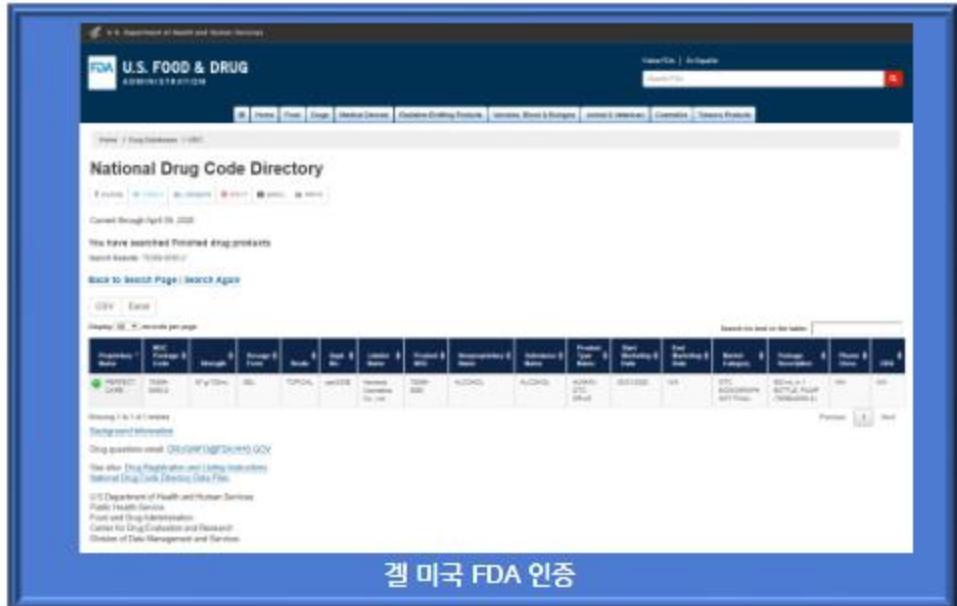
U.S. Department of Health and Human Services

FDA U.S. FOOD & DRUG ADMINISTRATION

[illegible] | En Español

Search FDA

Home | Food | Drugs | Medical Devices | Radiation-Emitting Products | Vaccines, Blood & Biologics | Animal & Veterinary | Cosmetics | Tobacco Products

Home / Drug Databases / NDC

National Drug Code Directory

Current through April 09, 2020

You have searched Finished drug products

Search Results: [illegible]

Back to Search Page | Search Again

CSV | Excel

Display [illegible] records per page

Search this text on the tables:

| Proprietary Name | NDC Package Code | Strength | Dosage Form | Route | Appl. No. | Labeler Name | Product NDC | Nonproprietary Name | Substance Name | Product Type Name | Start Marketing Date | End Marketing Date | Market Category | Package Description | Phone | URL |
|---|---|---|---|---|---|---|---|---|---|---|---|---|---|---|---|---|
| PERFECT CARE | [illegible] | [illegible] | GEL | TOPICAL | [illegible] | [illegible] | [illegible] | ALCOHOL | ALCOHOL | HUMAN OTC DRUG | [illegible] | N/A | OTC MONOGRAPH NOT FINAL | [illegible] | N/A | N/A |

Showing 1 to 1 of 1 entries

Previous 1 Next

Background Information

Drug questions email: DRUGINFO@FDA.HHS.GOV

See also: Drug Registration and Listing Instructions
National Drug Code Directory Data Files

U.S Department of Health and Human Services
Public Health Service
Food and Drug Administration
Center for Drug Evaluation and Research
Division of Data Management and Services

겔 미국 FDA 인증